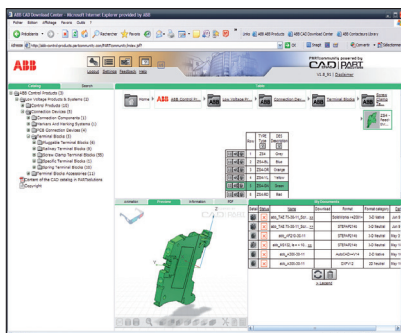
ABB CAD Download Center - Microsoft Internet Explorer provided by ABB

Fichier Edition Affichage Favoris Outils ?

Précédente Rechercher Favoris

Adresse http://abb.partcommunity.com/PARTcommunity/index.jsf

Liens ABB CAD Download Center ABB Contactors Library

ABB

Logout Settings Feedback Help

PARTcommunity powered by CADENAS PART

V1.8_R3 | Disclaimer

Catalog Search

ABB Control Products (3)
Low Voltage Products & Systems (2)
Standard Products (3)
Connection Devices (5)
Connection Components (1)
Markers and Marking Systems (1)
PCB Connection Devices (4)
Terminal Blocks (3)
Pluggable Terminal Blocks (6)
Railway Terminal Blocks (4)
Screw Clamp Terminal Blocks (35)
Specific Terminal Blocks (7)
Spring Terminal Blocks (20)
Terminal Block Accessories (11)
Content of the CAD catalog in PARTsolutions
Copyright

Home ABB Control Pro... Low Voltage P... Connection Dev... Terminal Blocks Screw Clamp ...

| | TYPE Type | DES Description |
|---|---|---|
| | ZS4-PK | Grey |
| | ZS4-BL | Blue |
| | ZS4-OR | Orange |
| | ZS4-YL | Yellow |
| | ZS4-GN | Green |
| | ZS4-RD | Red |

Animation Preview Information PDF

My Documents

| | Name | Download | Format | Format category | Date |
|---|---|---|---|---|---|
| | abb_T4E_TI-ZS-11_Gri... | | Solidworks >=2004 | 3-D Native | |
| | abb_T4E_TI-ZS-11_Gri... | | STEP AP214 | 3-D Neutral | |
| | abb_VFZ-ZS-11 | | STEP AP214 | 3-D Neutral | |
| | abb_VS11D_le-+++-15 | | STEP AP214 | 3-D Neutral | |
| | abb_ic-ZS5-3S-11 | | AutoCAD>=V14 | 3-D Native | |
| | abb_ic-ZS5-3S-11 | | DXF V12 | 2D Neutral | |

Update